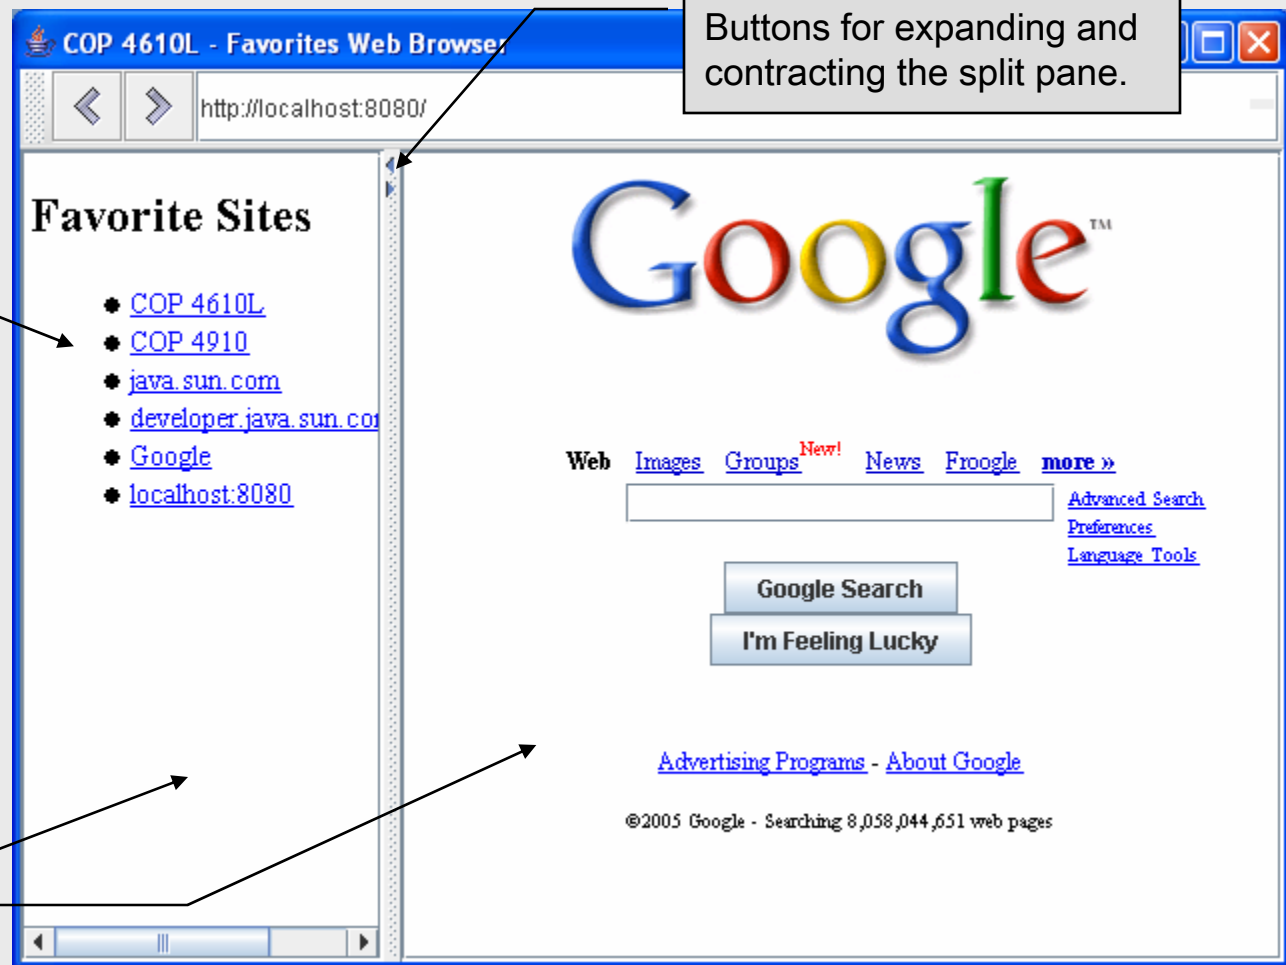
COP 4610L - Favorites Web Browser

Buttons for expanding and contracting the split pane.

http://localhost:8080/

Favorite Sites

- COP 4610L
- COP 4910
- java.sun.com
- developer.java.sun.co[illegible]
- Google
- localhost:8080

Google™

Web Images Groups New! News Froogle more »

Advanced Search
Preferences
Language Tools

Google Search
I'm Feeling Lucky

Advertising Programs - About Google

©2005 Google - Searching 8,058,044,651 web pages